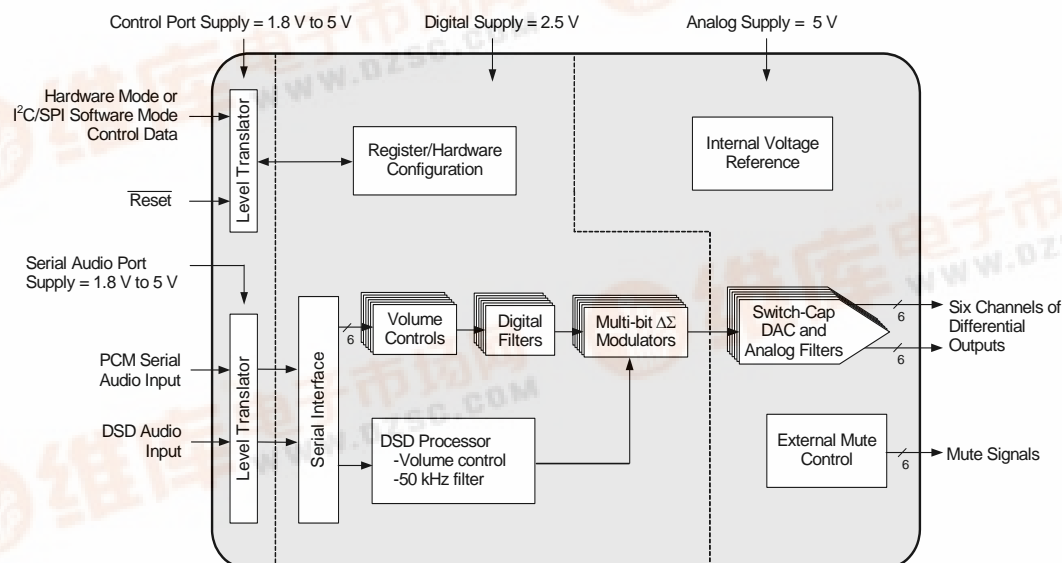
Control Port Supply = 1.8 V to 5 V

Digital Supply = 2.5 V

Analog Supply = 5 V

Hardware Mode or $I^2C$/SPI Software Mode Control Data

Level Translator

Register/Hardware Configuration

Internal Voltage Reference

$\overline{\text{Reset}}$

Serial Audio Port Supply = 1.8 V to 5 V

PCM Serial Audio Input

DSD Audio Input

Level Translator

Serial Interface

6

Volume Controls

Digital Filters

Multi-bit $\Delta\Sigma$ Modulators

Switch-Cap DAC and Analog Filters

6

6

Six Channels of Differential Outputs

DSD Processor
-Volume control
-50 kHz filter

External Mute Control

6

Mute Signals

www.dzsc.com